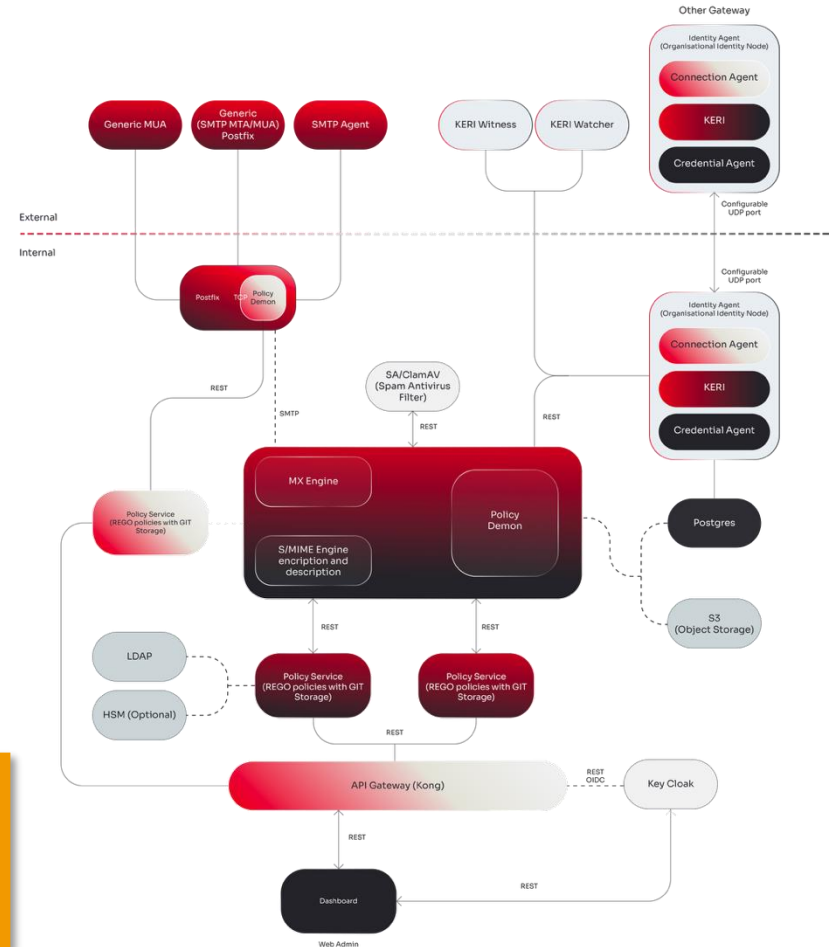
Other Gateway

Identity Agent (Organisational Identity Node)

Connection Agent

KERI

Credential Agent

Generic MUA

Generic (SMTP MTA/MUA) Postfix

SMTP Agent

KERI Witness

KERI Watcher

Configurable UDP port

External

Internal

Configurable UDP port

Postfix

TCP

Policy Demon

Identity Agent (Organisational Identity Node)

Connection Agent

KERI

Credential Agent

SA/ClamAV (Spam Antivirus Filter)

REST

SMTP

REST

REST

MX Engine

Policy Demon

Policy Service (REGO policies with GIT Storage)

Postgres

S/MIME Engine encription and description

S3 (Object Storage)

REST

REST

LDAP

Policy Service (REGO policies with GIT Storage)

Policy Service (REGO policies with GIT Storage)

HSM (Optional)

REST

API Gateway (Kong)

REST OIDC

Key Cloak

REST

REST

Dashboard

Web Admin